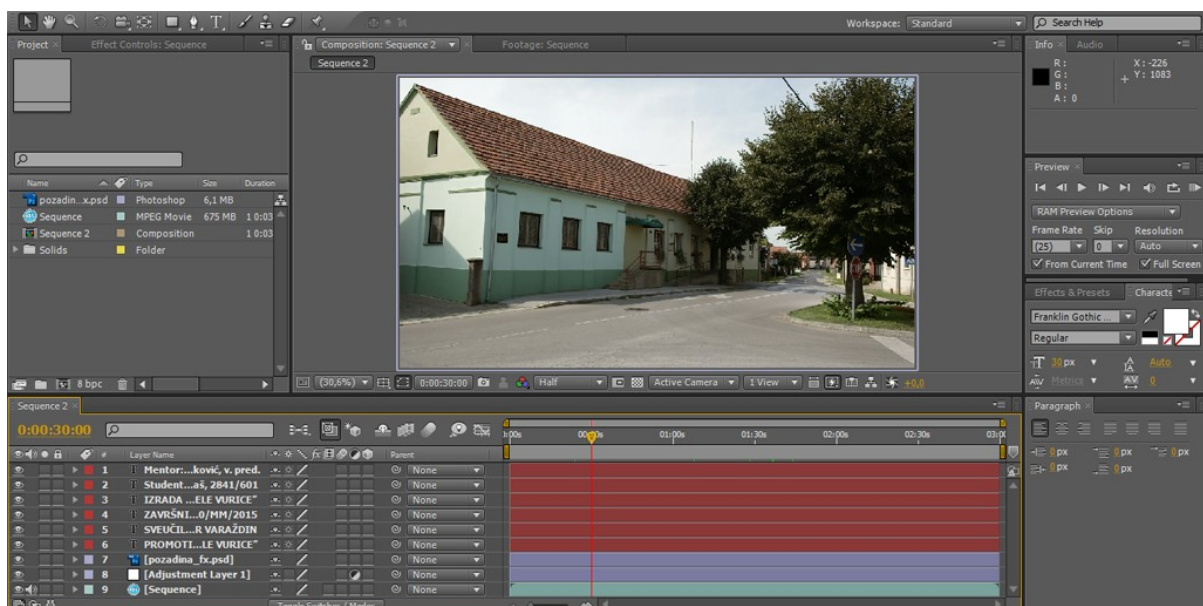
Workspace: Standard
Search Help

Project
Effect Controls: Sequence
Composition: Sequence 2
Footage: Sequence
Sequence 2

Info
Audio
R:
G:
B:
A: 0
X: -226
Y: 1083

| Name | Type | Size | Duration |
|---|---|---|---|
| pozadin...x.psd | Photoshop | 6,1 MB | |
| Sequence | MPEG Movie | 675 MB | 1 0:03 |
| Sequence 2 | Composition | | 1 0:03 |
| Solids | Folder | | |

8 bpc

(30,6%) 0:00:30:00 Half Active Camera 1 View +0,0

Preview
RAM Preview Options
Frame Rate Skip Resolution
(25) 0 Auto
From Current Time Full Screen

Effects & Presets
Character
Franklin Gothic ...
Regular
30 px
Auto
Metrics
0

Sequence 2
0:00:30:00
0:00s 00:30s 01:00s 01:30s 02:00s 02:30s 03:0

| # | Layer Name | Parent |
|---|---|---|
| 1 | Mentor:...ković, v. pred. | None |
| 2 | Student...aš, 2841/601 | None |
| 3 | IZRADA ...ELE VURICE" | None |
| 4 | ZAVRŠNI...0/MM/2015 | None |
| 5 | SVEUČIL...R VARAŽDIN | None |
| 6 | PROMOTI...LE VURICE" | None |
| 7 | [pozadina_fx.psd] | None |
| 8 | [Adjustment Layer 1] | None |
| 9 | [Sequence] | None |

Paragraph
0 px
0 px
0 px
0 px
0 px

Toggle Switches / Modes